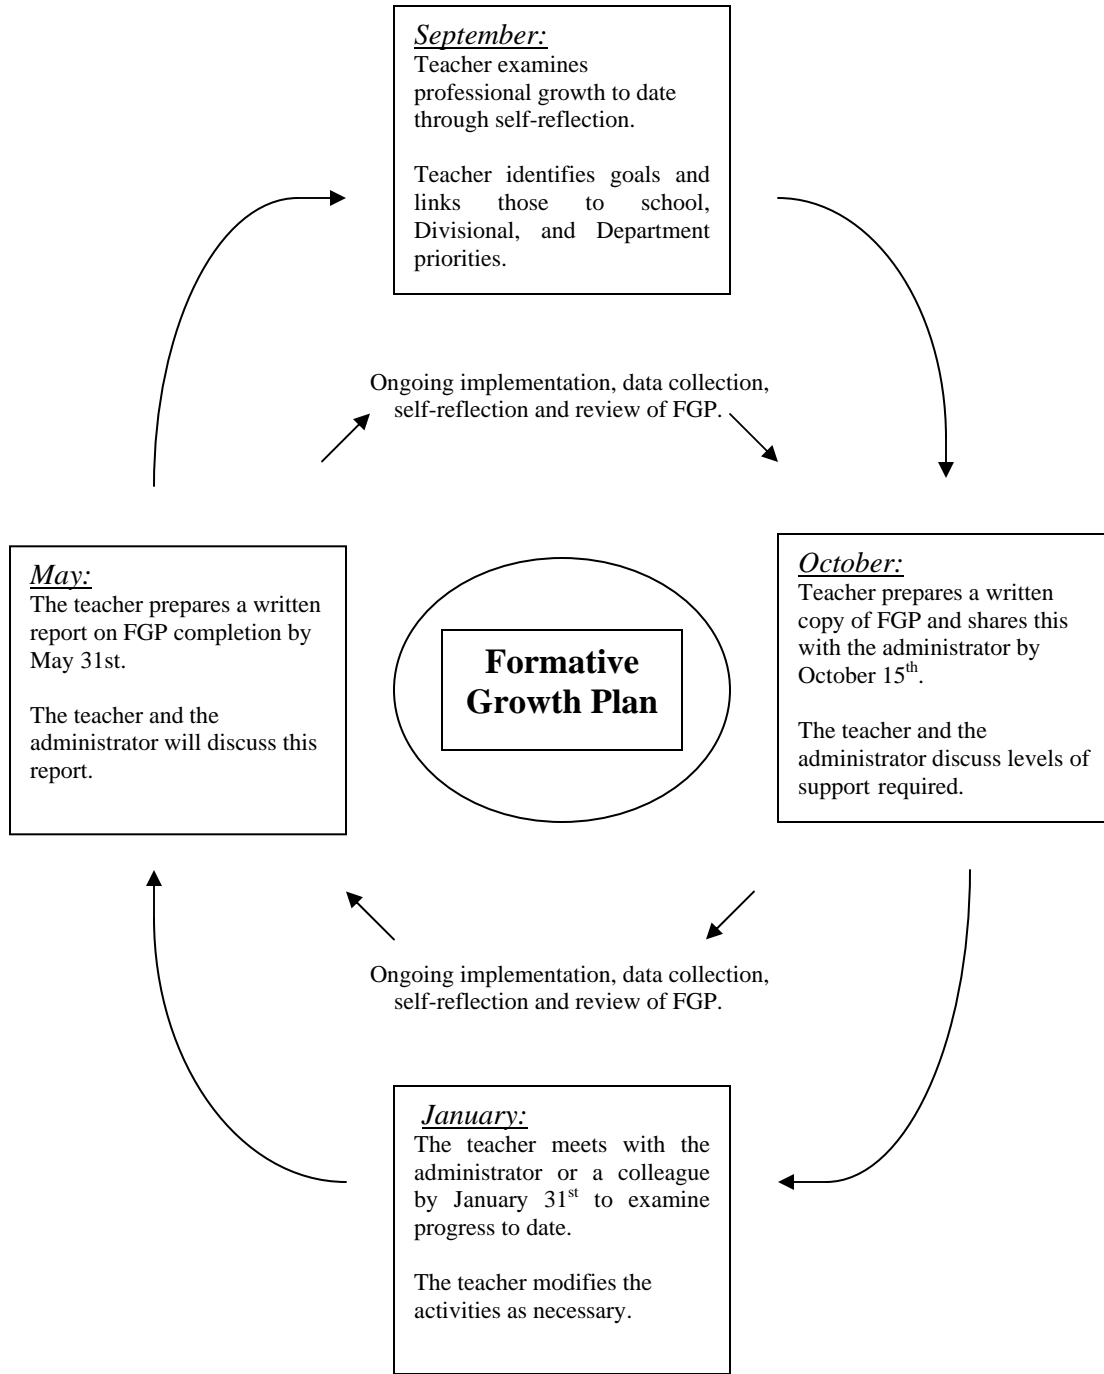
September:
Teacher examines professional growth to date through self-reflection.

Teacher identifies goals and links those to school, Divisional, and Department priorities.

Ongoing implementation, data collection, self-reflection and review of FGP.

May:
The teacher prepares a written report on FGP completion by May 31st.

The teacher and the administrator will discuss this report.

Formative Growth Plan

October:
Teacher prepares a written copy of FGP and shares this with the administrator by October 15$^{th}$.

The teacher and the administrator discuss levels of support required.

Ongoing implementation, data collection, self-reflection and review of FGP.

January:
The teacher meets with the administrator or a colleague by January 31$^{st}$ to examine progress to date.

The teacher modifies the activities as necessary.